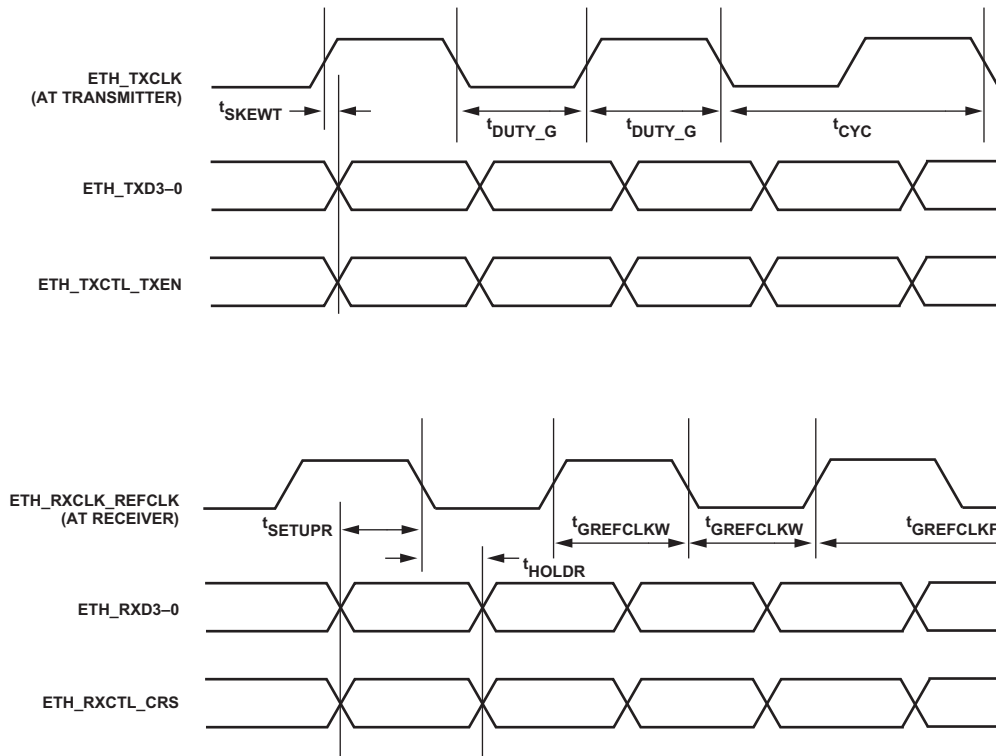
ETH_TXCLK
(AT TRANSMITTER)

$t_{SKEWT}$

$t_{DUTY\_G}$

$t_{DUTY\_G}$

$t_{CYC}$

ETH_TXD3–0

ETH_TXCTL_TXEN

ETH_RXCLK_REFCLK
(AT RECEIVER)

$t_{SETUPR}$

$t_{GREFCLKW}$

$t_{GREFCLKW}$

$t_{GREFCLKF}$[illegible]

$t_{HOLDR}$

ETH_RXD3–0

ETH_RXCTL_CRS